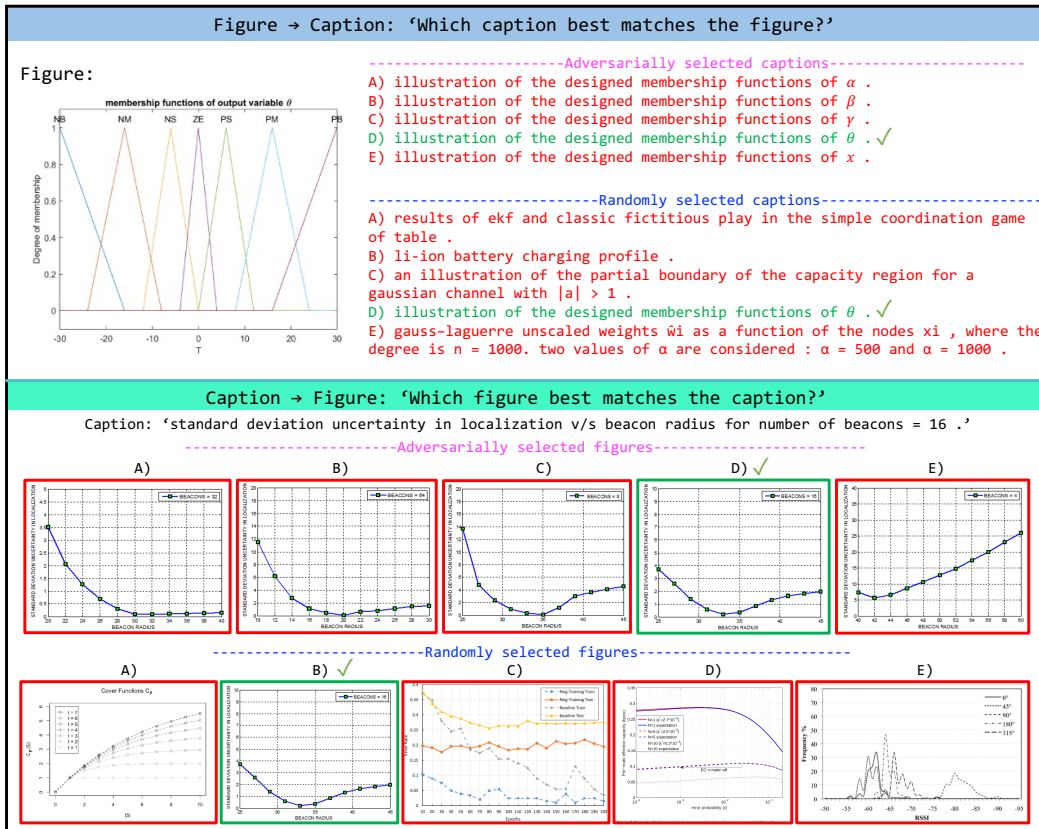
Figure → Caption: ‘Which caption best matches the figure?’

Figure:

membership functions of output variable $\theta$

NB NM NS ZE PS PM PB

Degree of membership

1 0.8 0.6 0.4 0.2 0

-30 -20 -10 0 10 20 30

T

-----------------------Adversarially selected captions-----------------------

A) illustration of the designed membership functions of $\alpha$ .
B) illustration of the designed membership functions of $\beta$ .
C) illustration of the designed membership functions of $\gamma$ .
D) illustration of the designed membership functions of $\theta$ . ✓
E) illustration of the designed membership functions of $x$ .

--------------------------Randomly selected captions--------------------------

A) results of ekf and classic fictitious play in the simple coordination game of table .
B) li-ion battery charging profile .
C) an illustration of the partial boundary of the capacity region for a gaussian channel with |a| > 1 .
D) illustration of the designed membership functions of $\theta$ . ✓
E) gauss–laguerre unscaled weights ŵi as a function of the nodes xi , where the degree is n = 1000. two values of α are considered : α = 500 and α = 1000 .

Caption → Figure: ‘Which figure best matches the caption?’

Caption: ‘standard deviation uncertainty in localization v/s beacon radius for number of beacons = 16 .’

-----------------------Adversarially selected figures-----------------------

A) B) C) D) ✓ E)

BEACONS = 32
BEACONS = 64
BEACONS = 8
BEACONS = 16
BEACONS = 4

STANDARD DEVIATION UNCERTAINTY IN LOCALIZATION

BEACON RADIUS

--------------------------Randomly selected figures--------------------------

A) B) ✓ C) D) E)

Cover Functions $C_p$

BEACONS = 16

BEACON RADIUS

Ring Training Train
Ring Training Test
Baseline Train
Baseline Test

Epochs

error probability

Frequency %

RSSI

0° 45° 90° 180° 315°